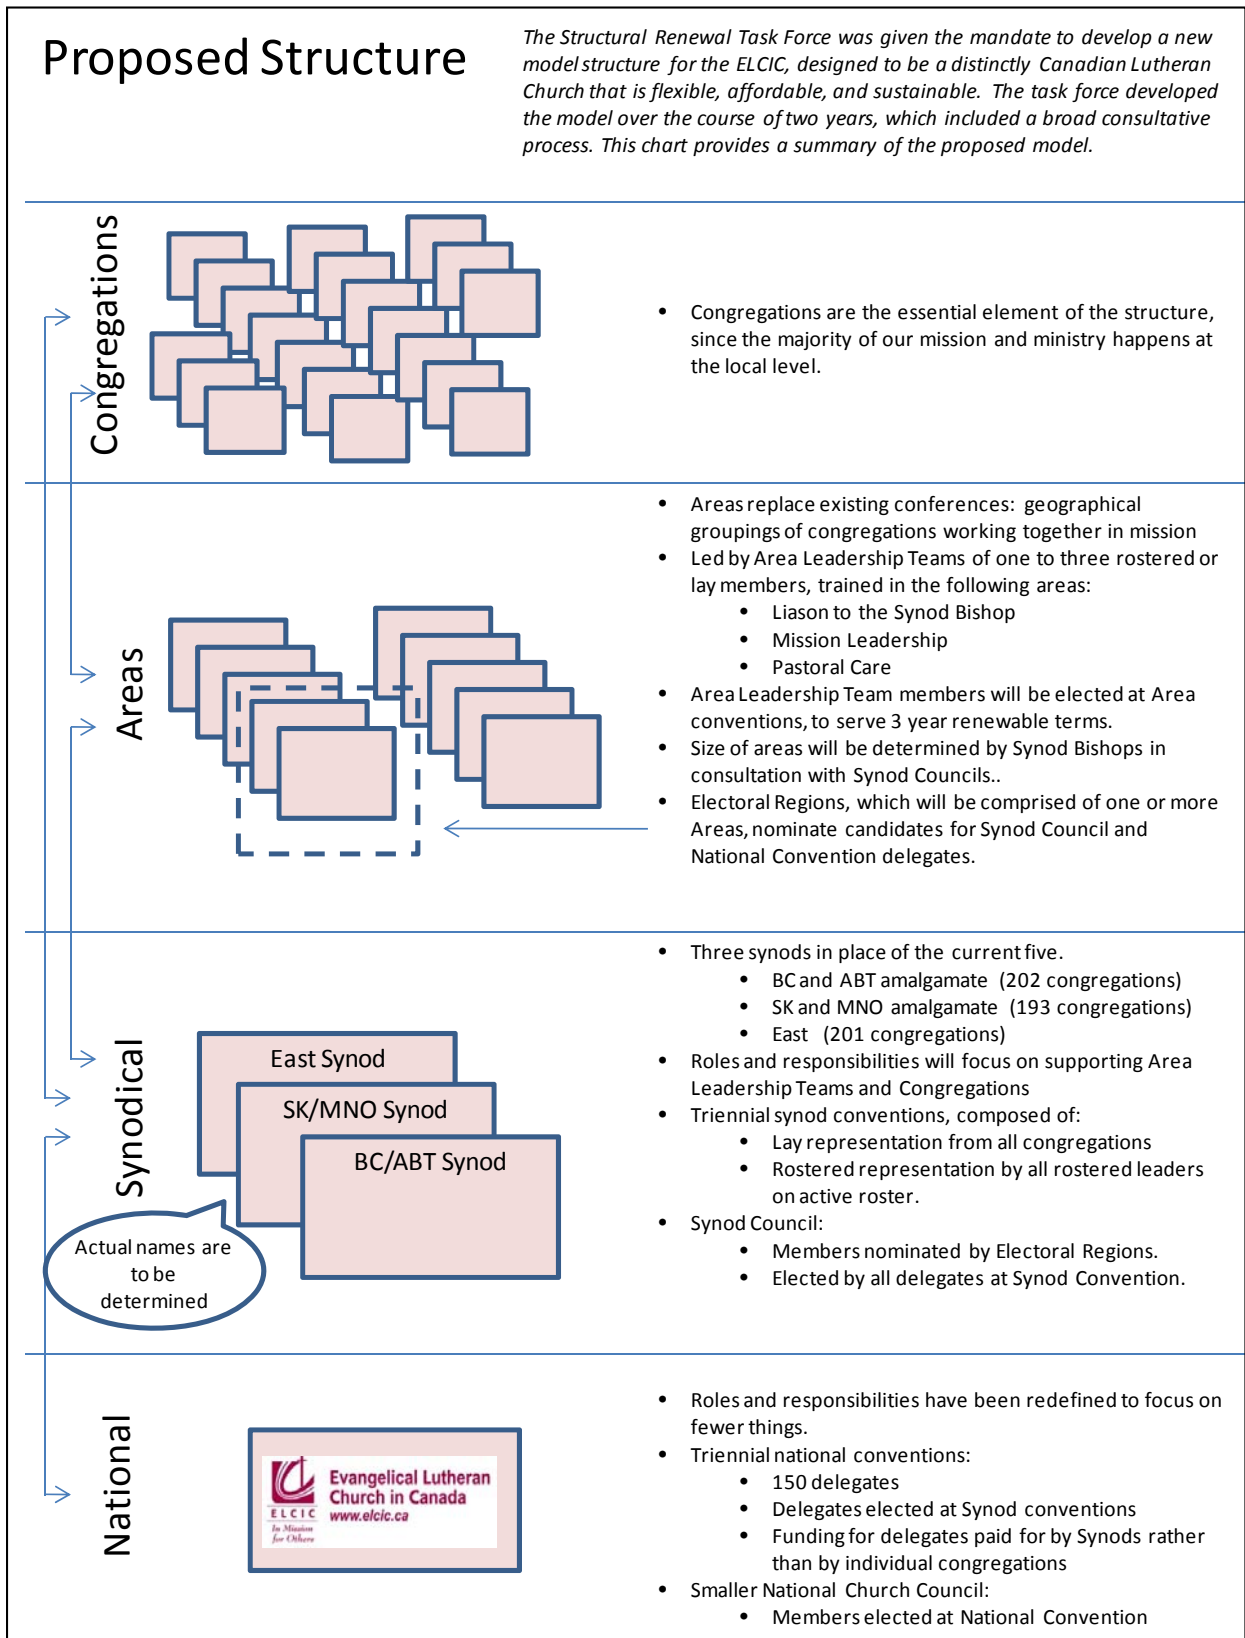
Proposed Structure

The Structural Renewal Task Force was given the mandate to develop a new model structure for the ELCIC, designed to be a distinctly Canadian Lutheran Church that is flexible, affordable, and sustainable. The task force developed the model over the course of two years, which included a broad consultative process. This chart provides a summary of the proposed model.

Congregations

- Congregations are the essential element of the structure, since the majority of our mission and ministry happens at the local level.

Areas

- Areas replace existing conferences: geographical groupings of congregations working together in mission
- Led by Area Leadership Teams of one to three rostered or lay members, trained in the following areas:
  - Liason to the Synod Bishop
  - Mission Leadership
  - Pastoral Care
- Area Leadership Team members will be elected at Area conventions, to serve 3 year renewable terms.
- Size of areas will be determined by Synod Bishops in consultation with Synod Councils..
- Electoral Regions, which will be comprised of one or more Areas, nominate candidates for Synod Council and National Convention delegates.

Synodical

East Synod
SK/MNO Synod
BC/ABT Synod

Actual names are to be determined

- Three synods in place of the current five.
  - BC and ABT amalgamate (202 congregations)
  - SK and MNO amalgamate (193 congregations)
  - East (201 congregations)
- Roles and responsibilities will focus on supporting Area Leadership Teams and Congregations
- Triennial synod conventions, composed of:
  - Lay representation from all congregations
  - Rostered representation by all rostered leaders on active roster.
- Synod Council:
  - Members nominated by Electoral Regions.
  - Elected by all delegates at Synod Convention.

National

Evangelical Lutheran Church in Canada
www.elcic.ca
ELCIC
In Mission for Others

- Roles and responsibilities have been redefined to focus on fewer things.
- Triennial national conventions:
  - 150 delegates
  - Delegates elected at Synod conventions
  - Funding for delegates paid for by Synods rather than by individual congregations
- Smaller National Church Council:
  - Members elected at National Convention